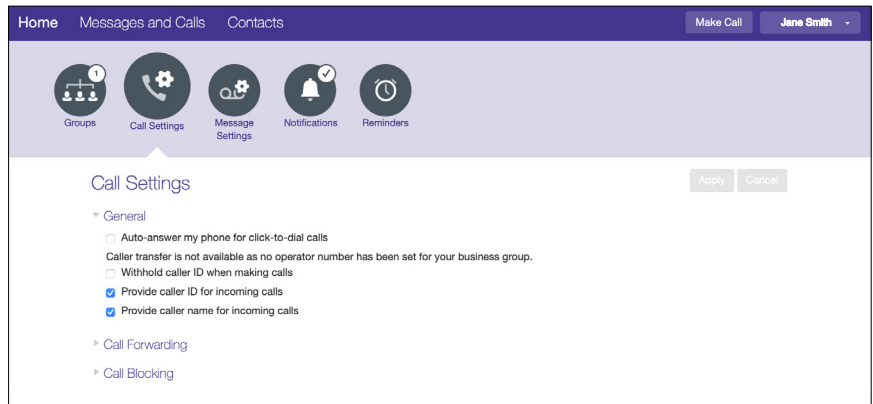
Home Messages and Calls Contacts

Make Call Jane Smith

1
Groups

Call Settings

Message Settings

Notifications

Reminders

Call Settings

Apply Cancel

General

Auto-answer my phone for click-to-dial calls

Caller transfer is not available as no operator number has been set for your business group.

Withhold caller ID when making calls

Provide caller ID for incoming calls

Provide caller name for incoming calls

Call Forwarding

Call Blocking